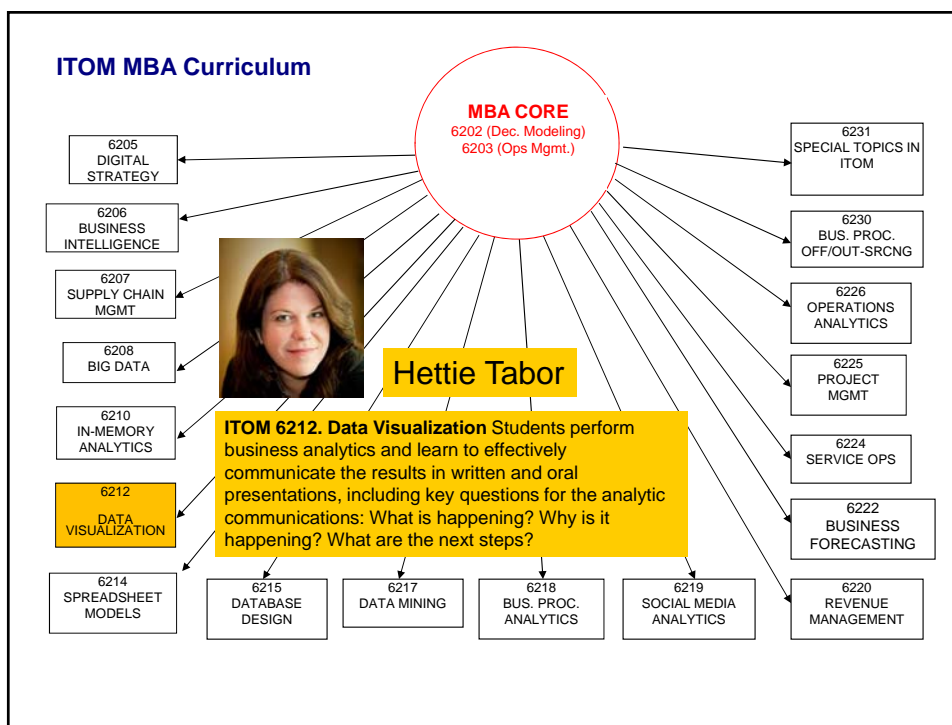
ITOM MBA Curriculum

MBA CORE
6202 (Dec. Modeling)
6203 (Ops Mgmt.)

6205
DIGITAL STRATEGY

6206
BUSINESS INTELLIGENCE

6207
SUPPLY CHAIN MGMT

6208
BIG DATA

6210
IN-MEMORY ANALYTICS

6212
DATA VISUALIZATION

6214
SPREADSHEET MODELS

6215
DATABASE DESIGN

6217
DATA MINING

6218
BUS. PROC. ANALYTICS

6219
SOCIAL MEDIA ANALYTICS

6220
REVENUE MANAGEMENT

6222
BUSINESS FORECASTING

6224
SERVICE OPS

6225
PROJECT MGMT

6226
OPERATIONS ANALYTICS

6230
BUS. PROC. OFF/OUT-SRCNG

6231
SPECIAL TOPICS IN ITOM

Hettie Tabor

ITOM 6212. Data Visualization Students perform business analytics and learn to effectively communicate the results in written and oral presentations, including key questions for the analytic communications: What is happening? Why is it happening? What are the next steps?